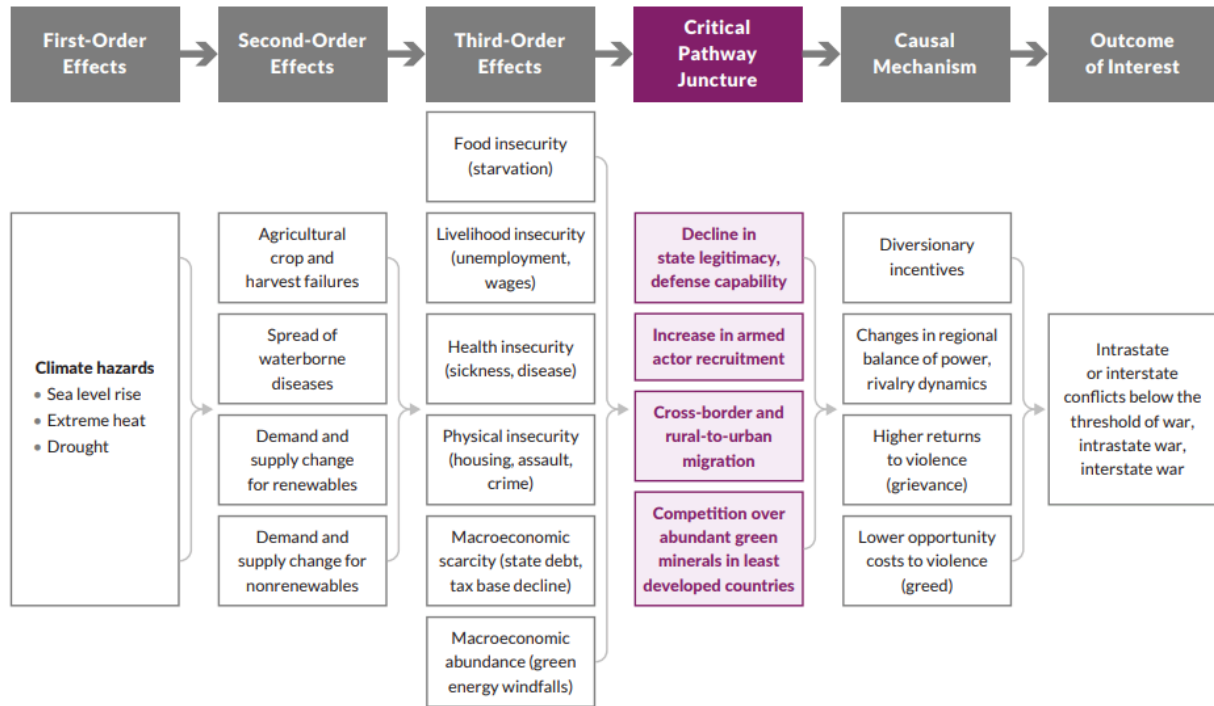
First-Order Effects

Second-Order Effects

Third-Order Effects

Critical Pathway Juncture

Causal Mechanism

Outcome of Interest

Climate hazards
• Sea level rise
• Extreme heat
• Drought

Agricultural crop and harvest failures

Spread of waterborne diseases

Demand and supply change for renewables

Demand and supply change for nonrenewables

Food insecurity (starvation)

Livelihood insecurity (unemployment, wages)

Health insecurity (sickness, disease)

Physical insecurity (housing, assault, crime)

Macroeconomic scarcity (state debt, tax base decline)

Macroeconomic abundance (green energy windfalls)

Decline in state legitimacy, defense capability

Increase in armed actor recruitment

Cross-border and rural-to-urban migration

Competition over abundant green minerals in least developed countries

Diversionary incentives

Changes in regional balance of power, rivalry dynamics

Higher returns to violence (grievance)

Lower opportunity costs to violence (greed)

Intrastate or interstate conflicts below the threshold of war, intrastate war, interstate war